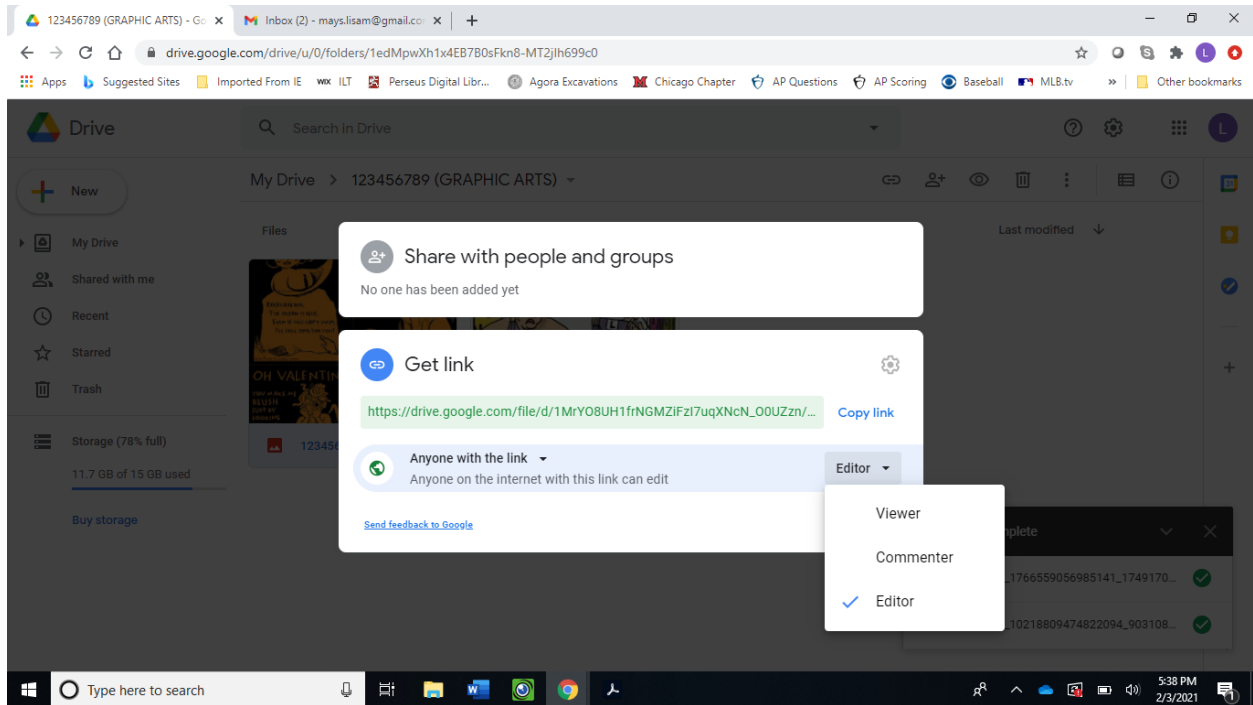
123456789 (GRAPHIC ARTS) - Go ×
Inbox (2) - mays.lisam@gmail.co ×
+

drive.google.com/drive/u/0/folders/1edMpwXh1x4EB7B0sFkn8-MT2jlh699c0

Apps Suggested Sites Imported From IE ILT Perseus Digital Libr... Agora Excavations Chicago Chapter AP Questions AP Scoring Baseball MLB.tv » Other bookmarks

Drive
Search in Drive

New
My Drive
Shared with me
Recent
Starred
Trash
Storage (78% full)
11.7 GB of 15 GB used
Buy storage

My Drive > 123456789 (GRAPHIC ARTS)

Files
Last modified

OH VALENTIN

12345

Share with people and groups
No one has been added yet

Get link
https://drive.google.com/file/d/1MrYO8UH1frNGMZiFzI7uqXNcN_O0UZzn/...
Copy link

Anyone with the link
Anyone on the internet with this link can edit
Editor

Send feedback to Google

Viewer
Commenter
Editor

nplete
_1766559056985141_1749170...
_10218809474822094_903108...

Type here to search
5:38 PM
2/3/2021